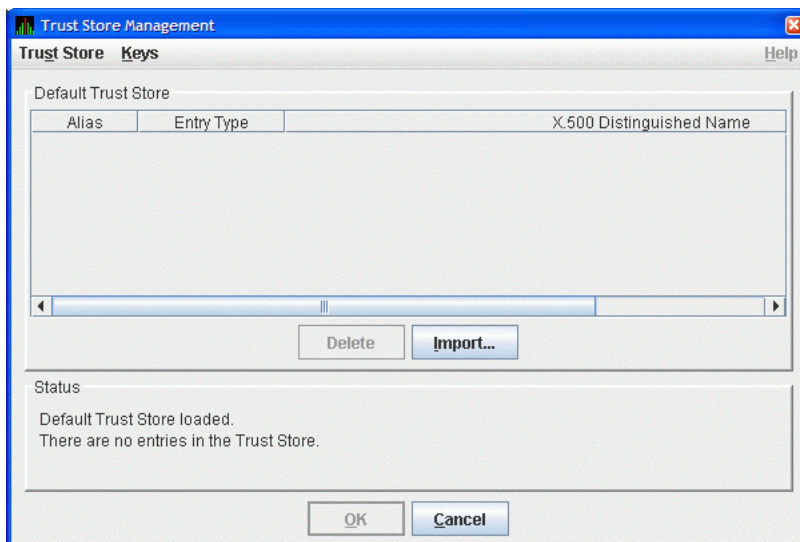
Trust Store Management

Trust Store Keys Help

Default Trust Store

| Alias | Entry Type | X.500 Distinguished Name |
|---|---|---|

Delete Import...

Status

Default Trust Store loaded.
There are no entries in the Trust Store.

OK Cancel